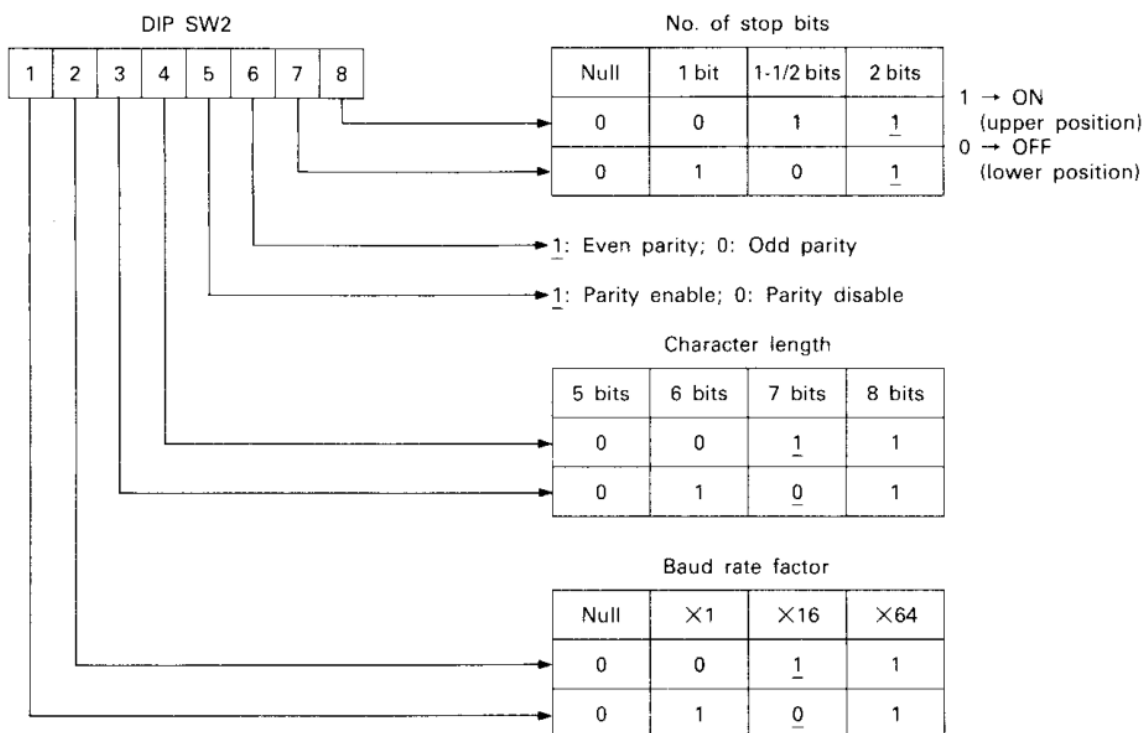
DIP SW2

| 1 | 2 | 3 | 4 | 5 | 6 | 7 | 8 |
|---|---|---|---|---|---|---|---|

No. of stop bits

| Null | 1 bit | 1-1/2 bits | 2 bits |
|---|---|---|---|
| 0 | 0 | 1 | 1 |
| 0 | 1 | 0 | 1 |

1 → ON (upper position)
0 → OFF (lower position)

1: Even parity; 0: Odd parity

1: Parity enable; 0: Parity disable

Character length

| 5 bits | 6 bits | 7 bits | 8 bits |
|---|---|---|---|
| 0 | 0 | 1 | 1 |
| 0 | 1 | 0 | 1 |

Baud rate factor

| Null | ×1 | ×16 | ×64 |
|---|---|---|---|
| 0 | 0 | 1 | 1 |
| 0 | 1 | 0 | 1 |